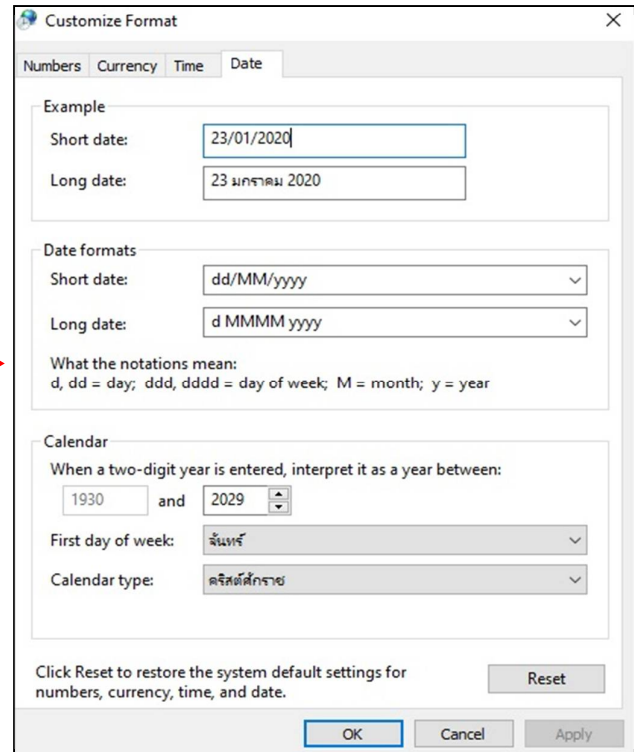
Customize Format

Numbers | Currency | Time | Date

Example

Short date: 23/01/2020

Long date: 23 มกราคม 2020

Date formats

Short date: dd/MM/yyyy

Long date: d MMMM yyyy

What the notations mean:
d, dd = day; ddd, dddd = day of week; M = month; y = year

Calendar

When a two-digit year is entered, interpret it as a year between:

1930 and 2029

First day of week: จันทร์

Calendar type: คริสต์ศักราช

Click Reset to restore the system default settings for numbers, currency, time, and date.

Reset

OK Cancel Apply